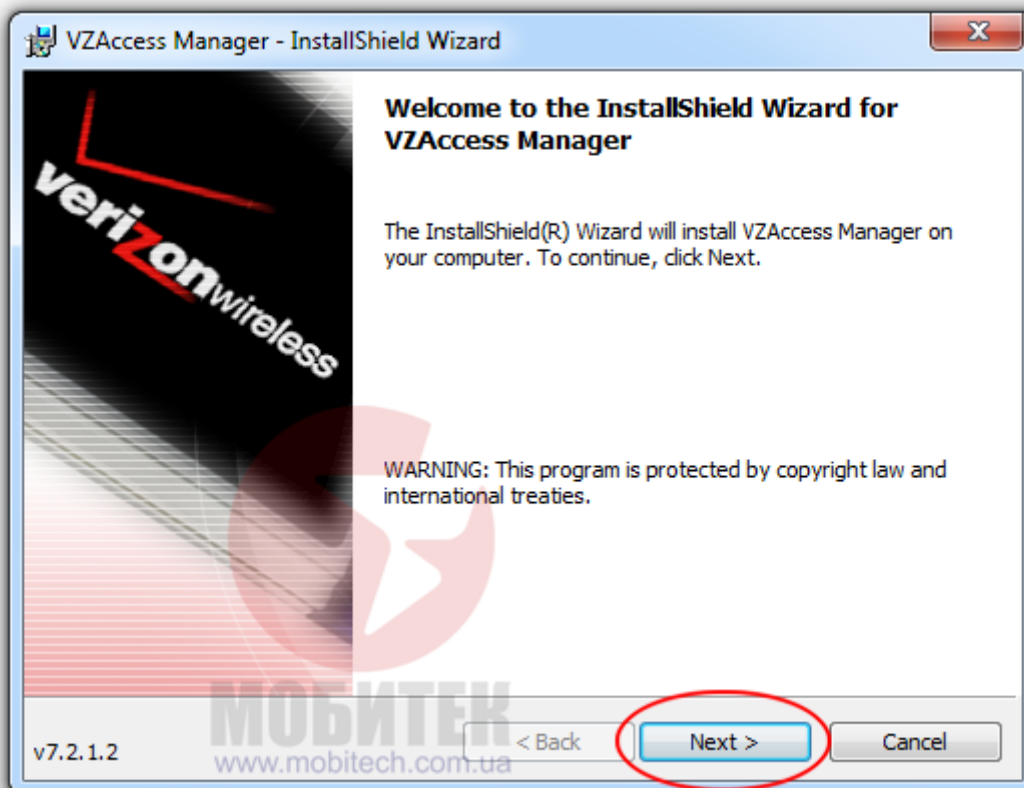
VZAccess Manager - InstallShield Wizard

verizonwireless

Welcome to the InstallShield Wizard for VZAccess Manager

The InstallShield(R) Wizard will install VZAccess Manager on your computer. To continue, click Next.

WARNING: This program is protected by copyright law and international treaties.

МОБИТЕК
www.mobitech.com.ua

v7.2.1.2

< Back

Next >

Cancel